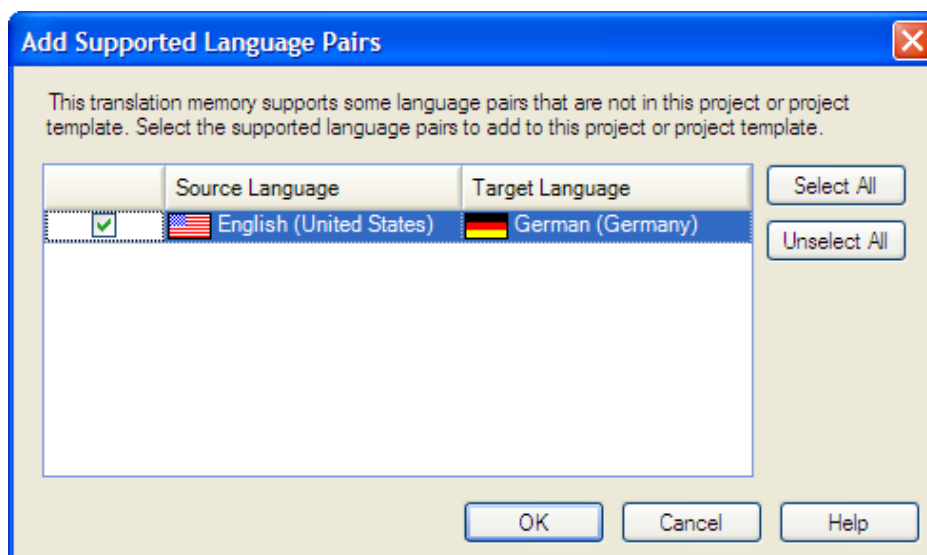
Add Supported Language Pairs

This translation memory supports some language pairs that are not in this project or project template. Select the supported language pairs to add to this project or project template.

| | Source Language | Target Language |
|---|---|---|
| ☑ | English (United States) | German (Germany) |

Select All

Unselect All

OK

Cancel

Help